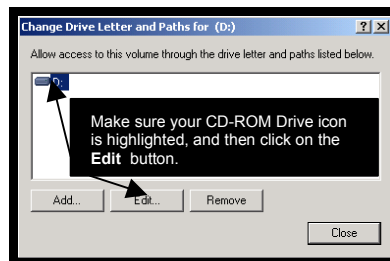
Change Drive Letter and Paths for (D:)

?

X

Allow access to this volume through the drive letter and paths listed below.

D:

Make sure your CD-ROM Drive icon is highlighted, and then click on the **Edit** button.

Add...

Edit...

Remove

Close